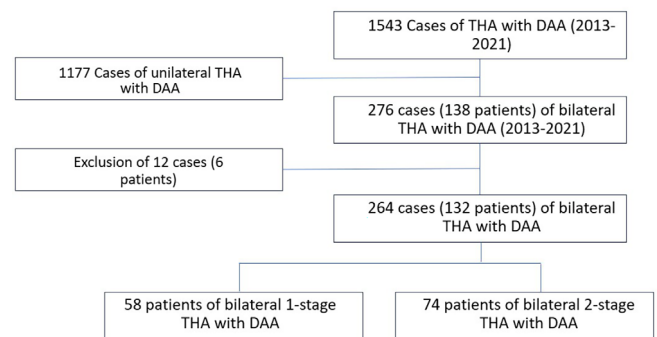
1543 Cases of THA with DAA (2013-2021)

1177 Cases of unilateral THA with DAA

276 cases (138 patients) of bilateral THA with DAA (2013-2021)

Exclusion of 12 cases (6 patients)

264 cases (132 patients) of bilateral THA with DAA

58 patients of bilateral 1-stage THA with DAA

74 patients of bilateral 2-stage THA with DAA